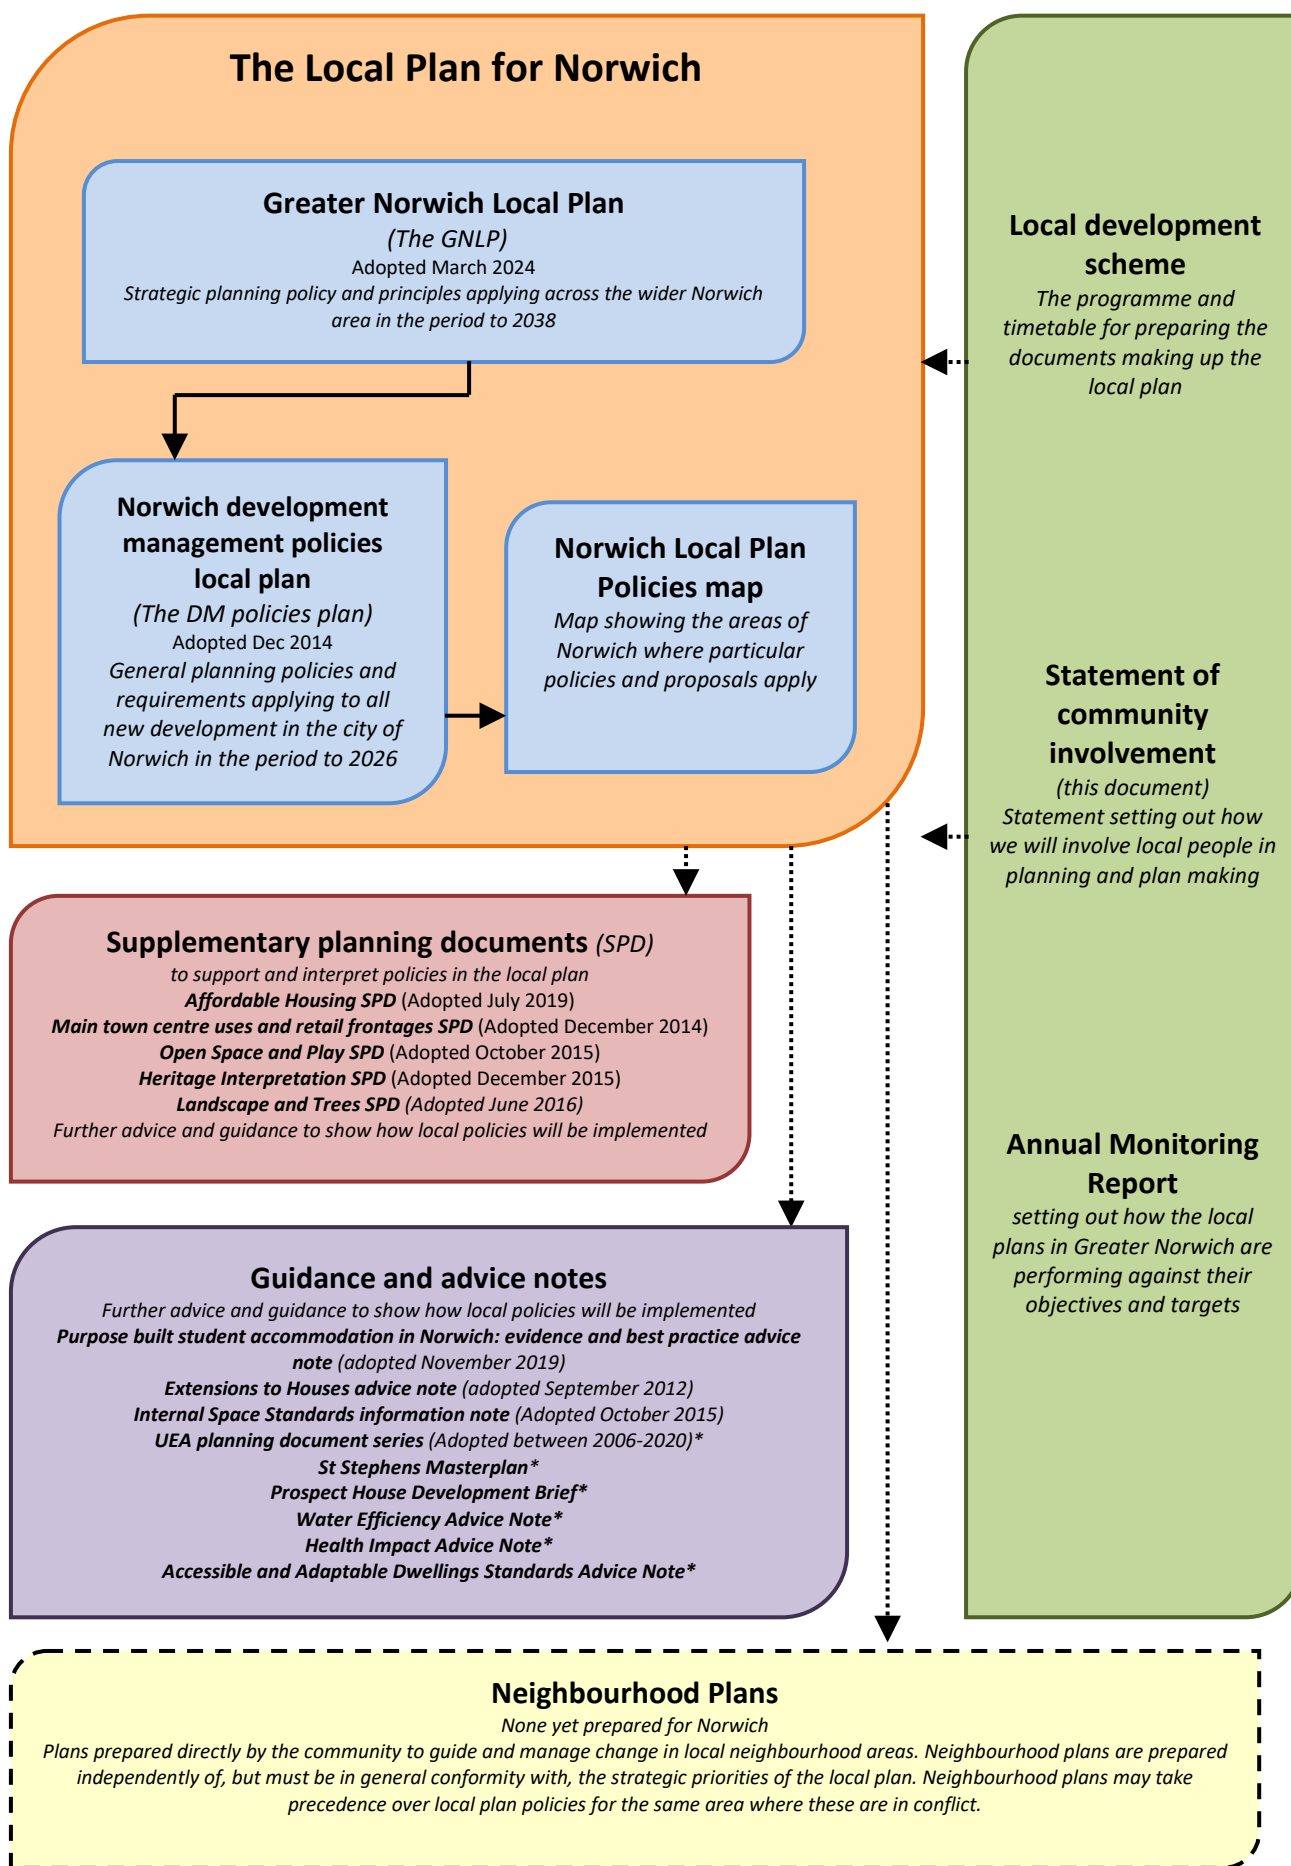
The Local Plan for Norwich

Greater Norwich Local Plan
(The GNLP)
Adopted March 2024
Strategic planning policy and principles applying across the wider Norwich area in the period to 2038

Norwich development management policies local plan
(The DM policies plan)
Adopted Dec 2014
General planning policies and requirements applying to all new development in the city of Norwich in the period to 2026

Norwich Local Plan Policies map
Map showing the areas of Norwich where particular policies and proposals apply

Local development scheme
The programme and timetable for preparing the documents making up the local plan

Statement of community involvement
(this document)
Statement setting out how we will involve local people in planning and plan making

Annual Monitoring Report
setting out how the local plans in Greater Norwich are performing against their objectives and targets

Supplementary planning documents (SPD)
to support and interpret policies in the local plan
Affordable Housing SPD (Adopted July 2019)
Main town centre uses and retail frontages SPD (Adopted December 2014)
Open Space and Play SPD (Adopted October 2015)
Heritage Interpretation SPD (Adopted December 2015)
Landscape and Trees SPD (Adopted June 2016)
Further advice and guidance to show how local policies will be implemented

Guidance and advice notes
Further advice and guidance to show how local policies will be implemented
Purpose built student accommodation in Norwich: evidence and best practice advice note (adopted November 2019)
Extensions to Houses advice note (adopted September 2012)
Internal Space Standards information note (Adopted October 2015)
UEA planning document series (Adopted between 2006-2020)*
St Stephens Masterplan*
Prospect House Development Brief*
Water Efficiency Advice Note*
Health Impact Advice Note*
Accessible and Adaptable Dwellings Standards Advice Note*

Neighbourhood Plans
None yet prepared for Norwich
Plans prepared directly by the community to guide and manage change in local neighbourhood areas. Neighbourhood plans are prepared independently of, but must be in general conformity with, the strategic priorities of the local plan. Neighbourhood plans may take precedence over local plan policies for the same area where these are in conflict.